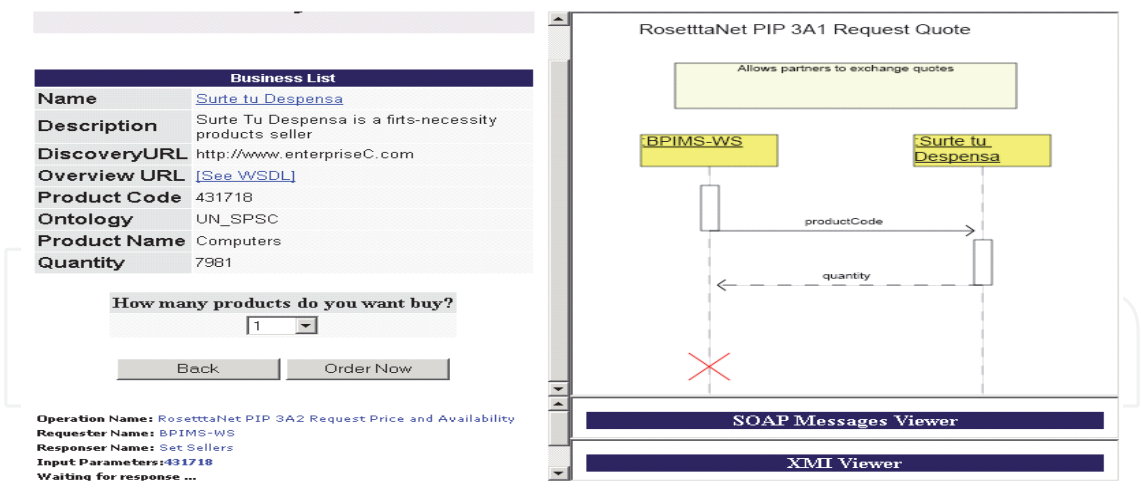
| Business List | |
|---|---|
| Name | Surte tu Despensa |
| Description | Surte Tu Despensa is a firts-necessity products seller |
| DiscoveryURL | http://www.enterpriseC.com |
| Overview URL | [See WSDL] |
| Product Code | 431718 |
| Ontology | UN_SPSC |
| Product Name | Computers |
| Quantity | 7981 |

How many products do you want buy?

1

Back Order Now

Operation Name: RosetttaNet PIP 3A2 Request Price and Availability
Requester Name: BPIMS-WS
Responser Name: Set Sellers
Input Parameters:431718
Waiting for response ...

RosetttaNet PIP 3A1 Request Quote

Allows partners to exchange quotes

:BPIMS-WS

:Surte tu Despensa

productCode

quantity

SOAP Messages Viewer

XMI Viewer